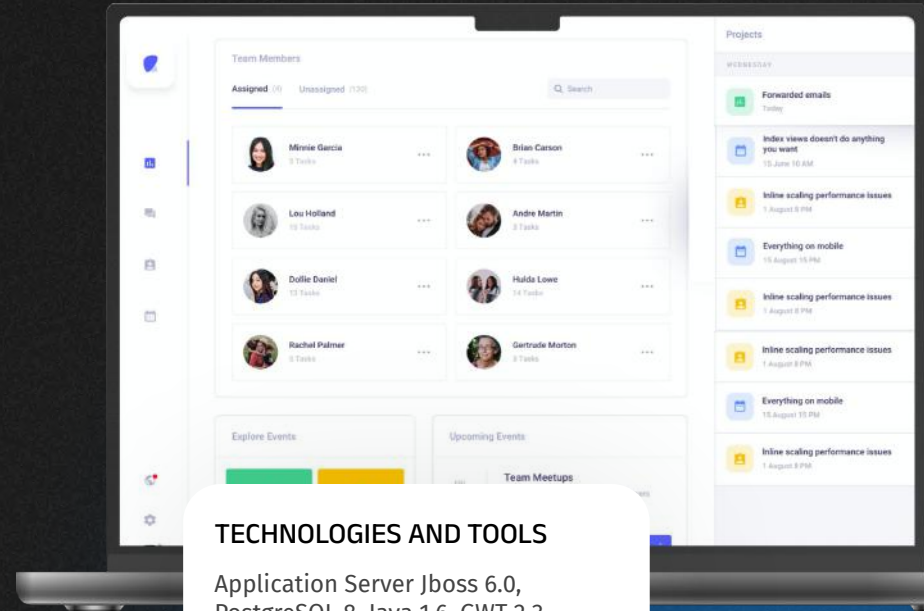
Team Members

Assigned (4) Unassigned (120)

Q Search

Minnie Garcia
5 Tasks

Brian Carson
4 Tasks

Lou Holland
15 Tasks

Andre Martin
3 Tasks

Dollie Daniel
13 Tasks

Hulda Lowe
14 Tasks

Rachel Palmer
5 Tasks

Gertrude Morton
5 Tasks

Explore Events

Upcoming Events

Team Meetups

Projects

WEDNESDAY

Forwarded emails
Today

Index views doesn't do anything you want
15 June 10 AM

Inline scaling performance issues
1 August 8 PM

Everything on mobile
15 August 15 PM

Inline scaling performance issues
1 August 8 PM

Inline scaling performance issues
1 August 8 PM

Everything on mobile
15 August 15 PM

Inline scaling performance issues
1 August 8 PM

TECHNOLOGIES AND TOOLS

Application Server Jboss 6.0, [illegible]